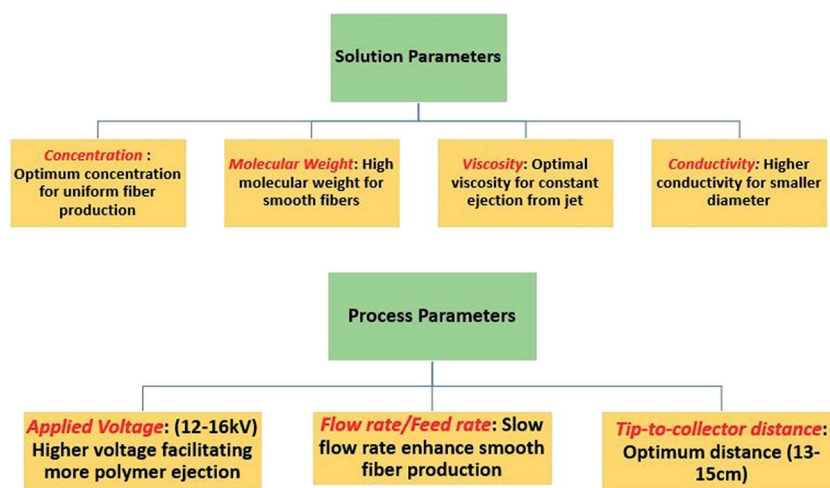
Solution Parameters

Concentration : Optimum concentration for uniform fiber production

Molecular Weight: High molecular weight for smooth fibers

Viscosity: Optimal viscosity for constant ejection from jet

Conductivity: Higher conductivity for smaller diameter

Process Parameters

Applied Voltage: (12-16kV) Higher voltage facilitating more polymer ejection

Flow rate/Feed rate: Slow flow rate enhance smooth fiber production

Tip-to-collector distance: Optimum distance (13-15cm)